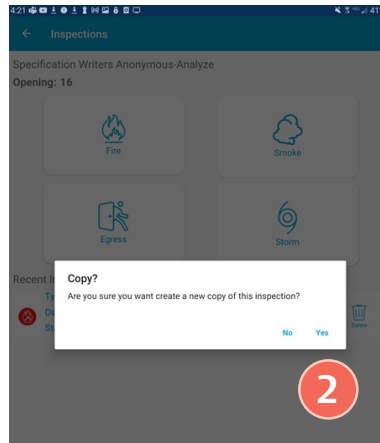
4:21

41

Inspections

Specification Writers Anonymous-Analyze

Opening: 16

Fire

Smoke

Egress

Storm

Recent I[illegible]

Ty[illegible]

D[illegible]

S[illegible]

Delete

Copy?

Are you sure you want create a new copy of this inspection?

No

Yes

2